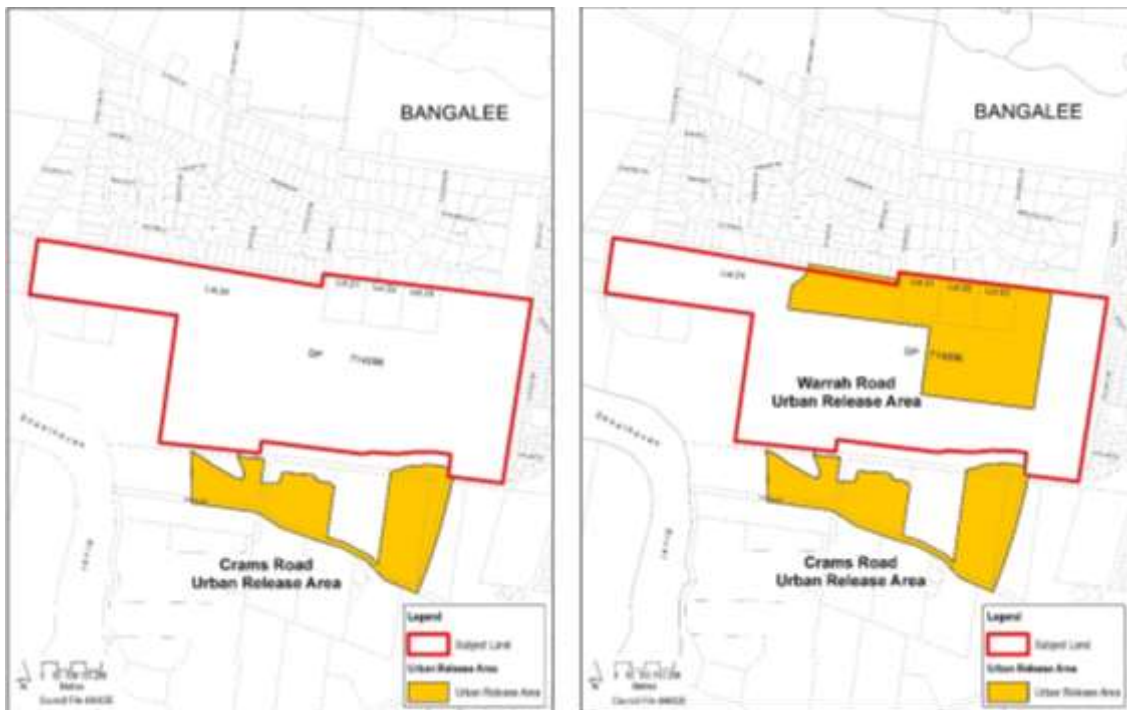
BANGALEE

Lot 24 Lot 21 Lot 22 Lot 23

DP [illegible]

Crams Road Urban Release Area

Legend

Subject Land

Urban Release Area

Urban Release Area

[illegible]

BANGALEE

Lot 24 Lot 21 Lot 22 Lot 23

DP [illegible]

Warrah Road Urban Release Area

Crams Road Urban Release Area

Legend

Subject Land

Urban Release Area

Urban Release Area

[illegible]